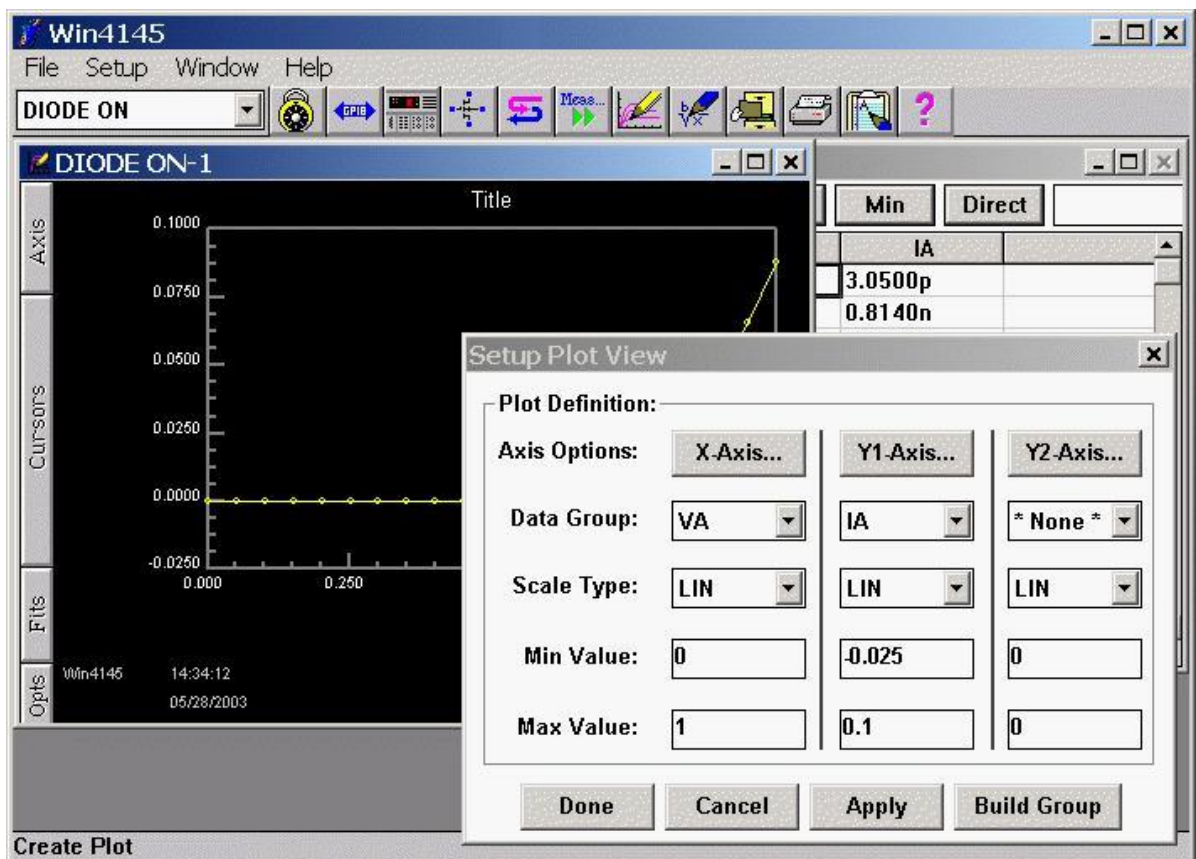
Win4145

File Setup Window Help

DIODE ON

GPIB

Meas...

?

DIODE ON-1

Title

Axis

Cursors

Fits

Opts

0.1000

0.0750

0.0500

0.0250

0.0000

-0.0250

0.000

0.250

Win4145

14:34:12

05/28/2003

Min

Direct

| IA |
|---|
| 3.0500p |
| 0.8140n |

Setup Plot View

Plot Definition:

Axis Options: X-Axis... Y1-Axis... Y2-Axis...

Data Group: VA IA * None *

Scale Type: LIN LIN LIN

Min Value: 0 -0.025 0

Max Value: 1 0.1 0

Done Cancel Apply Build Group

Create Plot